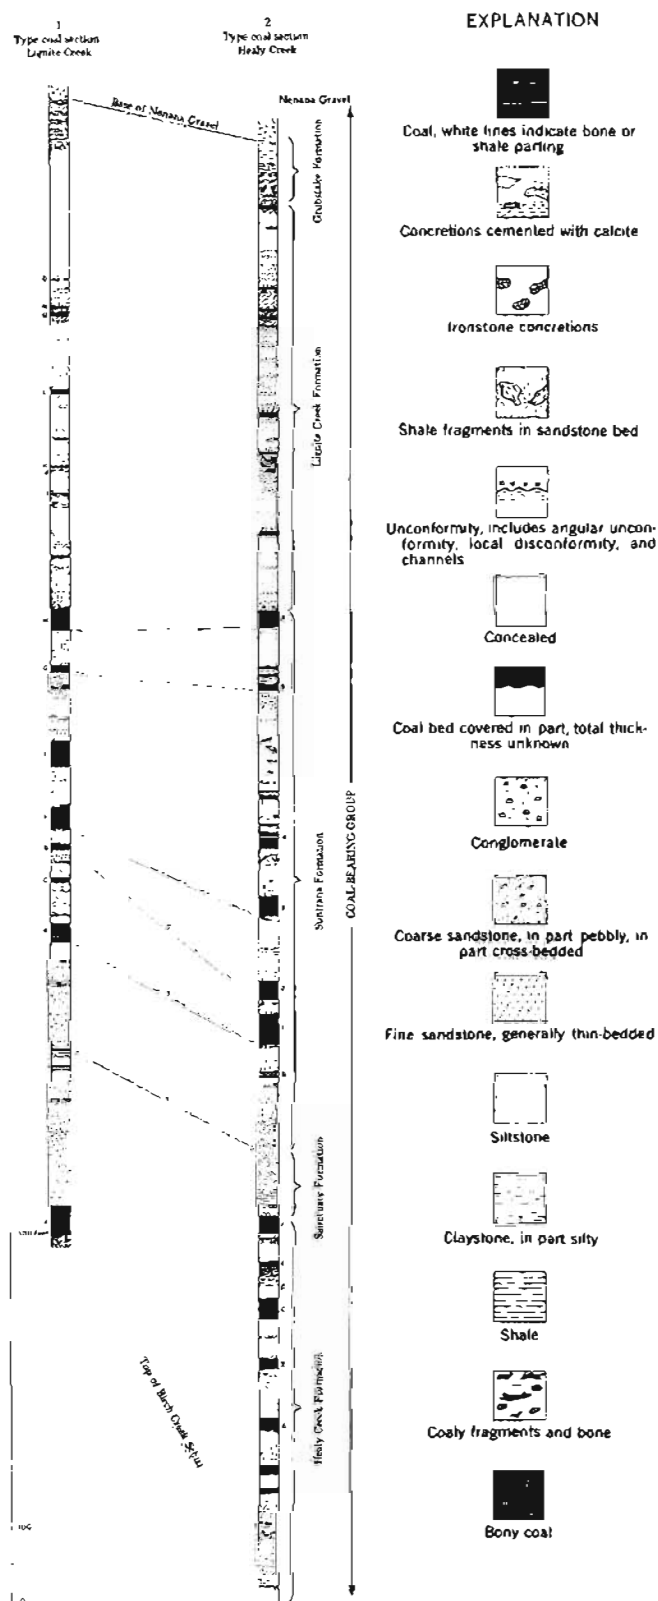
1
Type coal section
Lignite Creek

2
Type coal section
Healy Creek

EXPLANATION

Base of Nenana Gravel

Nenana Gravel

Grubstake Formation

Lignite Creek Formation

Suntrana Formation

Sanctuary Formation

Healy Creek Formation

COAL-BEARING GROUP

Top of Birch Creek Schist

Coal, white lines indicate bone or shale parting

Concretions cemented with calcite

Ironstone concretions

Shale fragments in sandstone bed

Unconformity, includes angular unconformity, local disconformity, and channels

Concealed

Coal bed covered in part, total thickness unknown

Conglomerate

Coarse sandstone, in part pebbly, in part cross-bedded

Fine sandstone, generally thin-bedded

Siltstone

Claystone, in part silty

Shale

Coaly fragments and bone

Bony coal